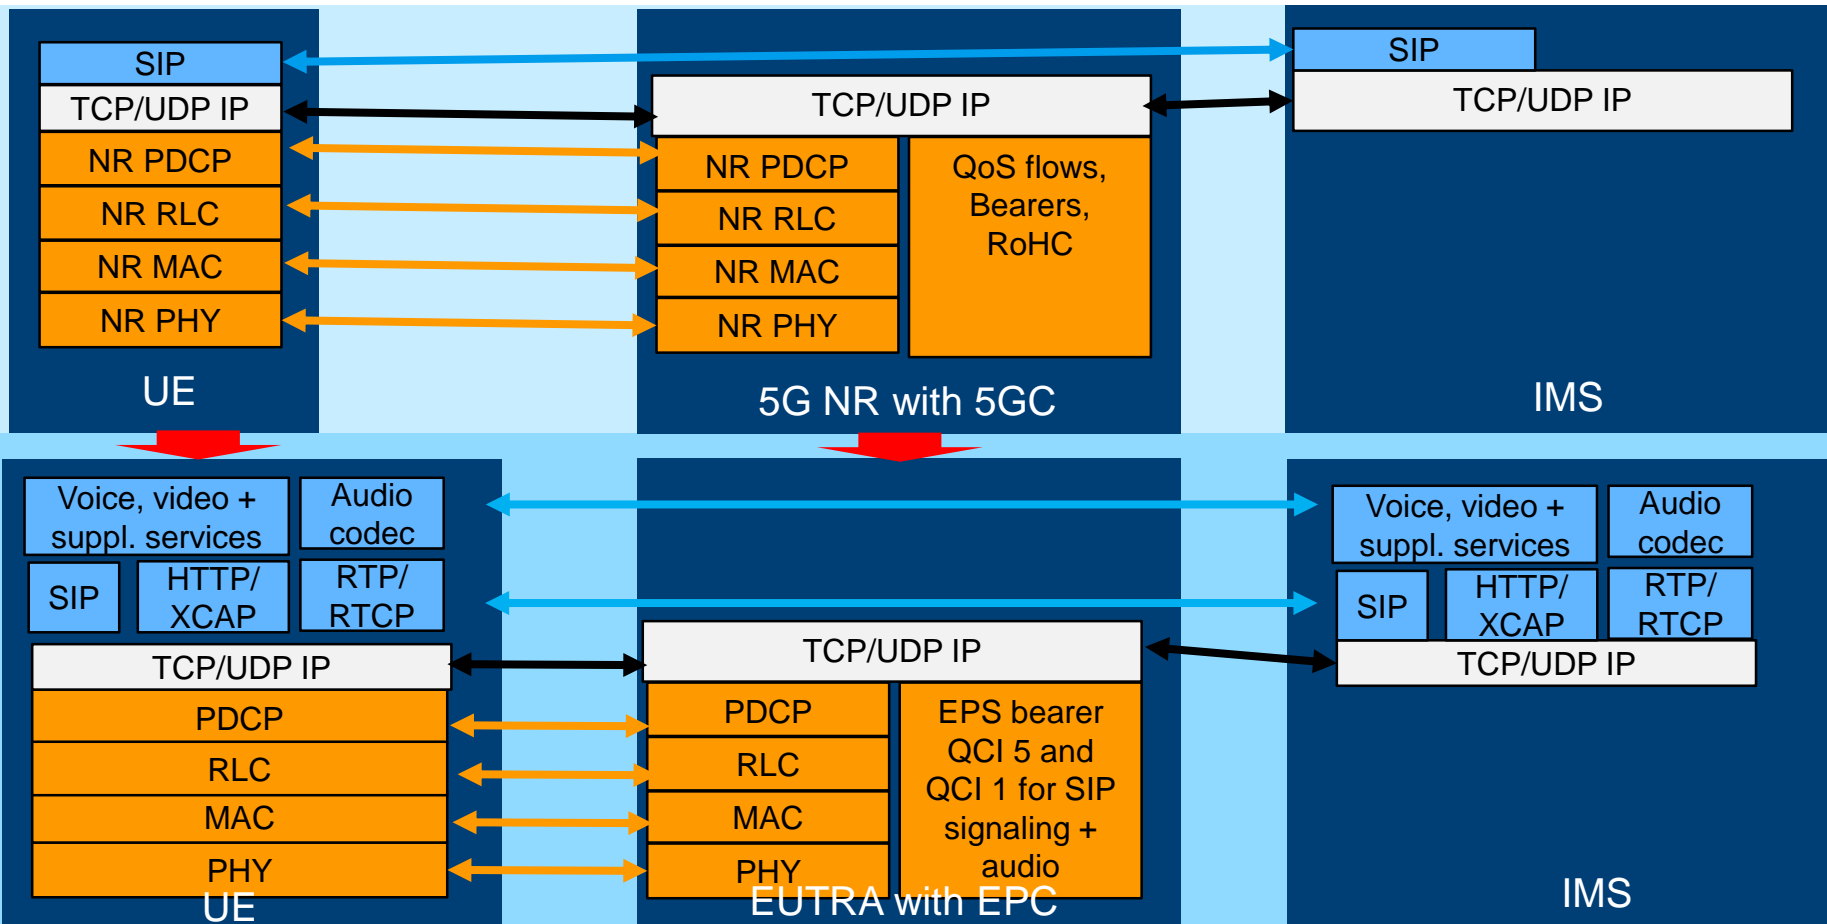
SIP
TCP/UDP IP
NR PDCP
NR RLC
NR MAC
NR PHY
UE

TCP/UDP IP
NR PDCP
NR RLC
NR MAC
NR PHY
QoS flows, Bearers, RoHC
5G NR with 5GC

SIP
TCP/UDP IP
IMS

Voice, video + suppl. services
Audio codec
SIP
HTTP/ XCAP
RTP/ RTCP
TCP/UDP IP
PDCP
RLC
MAC
PHY
UE

TCP/UDP IP
PDCP
RLC
MAC
PHY
EPS bearer QCI 5 and QCI 1 for SIP signaling + audio
EUTRA with EPC

Voice, video + suppl. services
Audio codec
SIP
HTTP/ XCAP
RTP/ RTCP
TCP/UDP IP
IMS